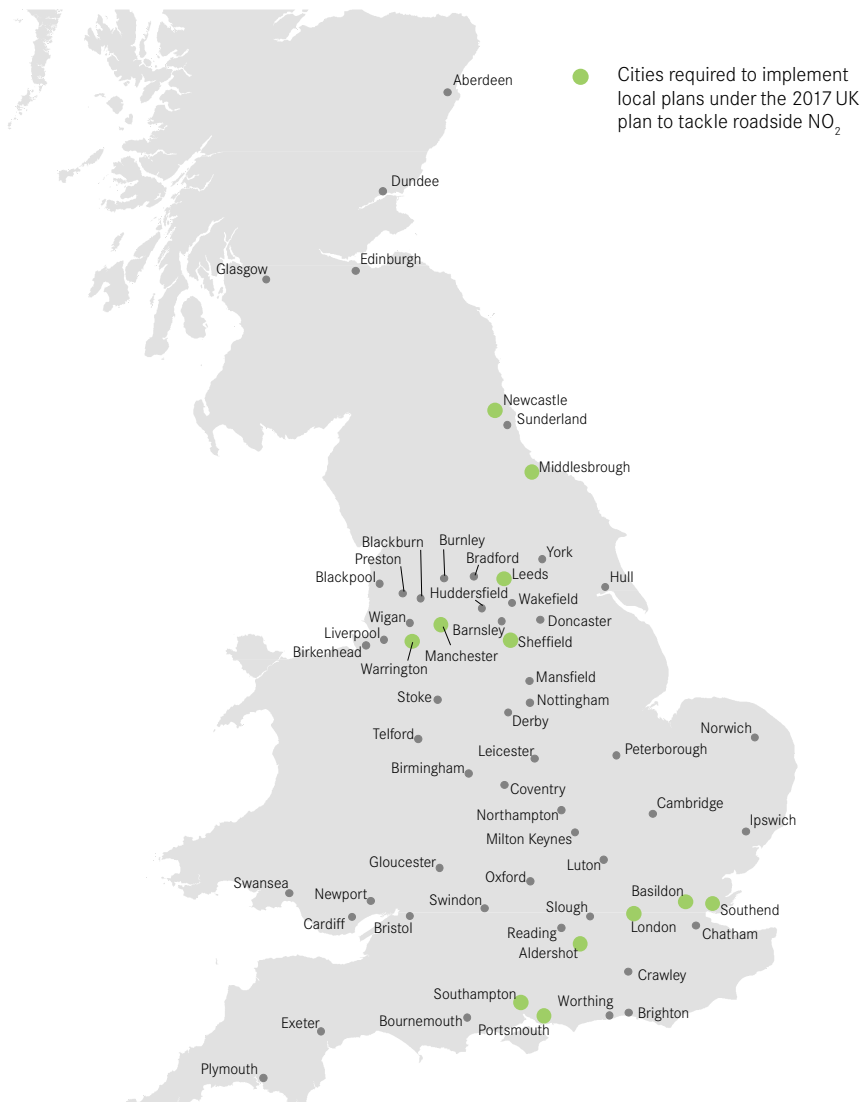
Cities required to implement local plans under the 2017 UK plan to tackle roadside $NO_2$

Aberdeen
Dundee
Glasgow
Edinburgh
Newcastle
Sunderland
Middlesbrough
Blackburn
Burnley
Preston
Bradford
York
Blackpool
Leeds
Hull
Huddersfield
Wakefield
Wigan
Doncaster
Liverpool
Barnsley
Birkenhead
Sheffield
Manchester
Warrington
Mansfield
Stoke
Nottingham
Derby
Telford
Norwich
Leicester
Peterborough
Birmingham
Coventry
Cambridge
Northampton
Ipswich
Milton Keynes
Gloucester
Luton
Swansea
Oxford
Basildon
Newport
Swindon
Slough
Southend
Cardiff
Bristol
London
Reading
Chatham
Aldershot
Crawley
Southampton
Worthing
Exeter
Bournemouth
Brighton
Portsmouth
Plymouth